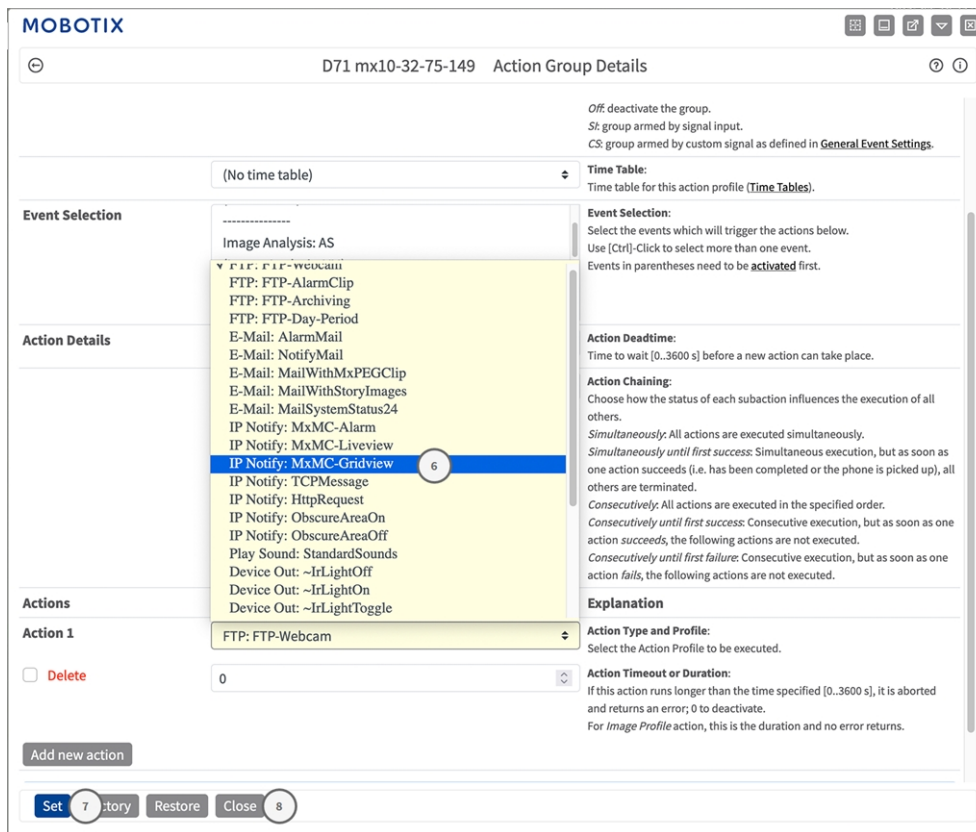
MOBOTIX

D71 mx10-32-75-149 Action Group Details

*Off*: deactivate the group.
*SI*: group armed by signal input.
*CS*: group armed by custom signal as defined in General Event Settings.

(No time table)

Time Table:
Time table for this action profile (Time Tables).

Event Selection

---------------
Image Analysis: AS

Event Selection:
Select the events which will trigger the actions below.
Use [Ctrl]-Click to select more than one event.
Events in parentheses need to be activated first.

FTP: FTP-Webcam
FTP: FTP-AlarmClip
FTP: FTP-Archiving
FTP: FTP-Day-Period
E-Mail: AlarmMail
E-Mail: NotifyMail
E-Mail: MailWithMxPEGClip
E-Mail: MailWithStoryImages
E-Mail: MailSystemStatus24
IP Notify: MxMC-Alarm
IP Notify: MxMC-Liveview
IP Notify: MxMC-Gridview 6
IP Notify: TCPMessage
IP Notify: HttpRequest
IP Notify: ObscureAreaOn
IP Notify: ObscureAreaOff
Play Sound: StandardSounds
Device Out: ~IrLightOff
Device Out: ~IrLightOn
Device Out: ~IrLightToggle

Action Details

Action Deadtime:
Time to wait [0..3600 s] before a new action can take place.

Action Chaining:
Choose how the status of each subaction influences the execution of all others.
*Simultaneously*: All actions are executed simultaneously.
*Simultaneously until first success*: Simultaneous execution, but as soon as one action succeeds (i.e. has been completed or the phone is picked up), all others are terminated.
*Consecutively*: All actions are executed in the specified order.
*Consecutively until first success*: Consecutive execution, but as soon as one action *succeeds*, the following actions are not executed.
*Consecutively until first failure*: Consecutive execution, but as soon as one action *fails*, the following actions are not executed.

Actions

Explanation

Action 1

FTP: FTP-Webcam

Action Type and Profile:
Select the Action Profile to be executed.

Delete

0

Action Timeout or Duration:
If this action runs longer than the time specified [0..3600 s], it is aborted and returns an error; 0 to deactivate.
For *Image Profile* action, this is the duration and no error returns.

Add new action

Set 7 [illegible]ctory Restore Close 8